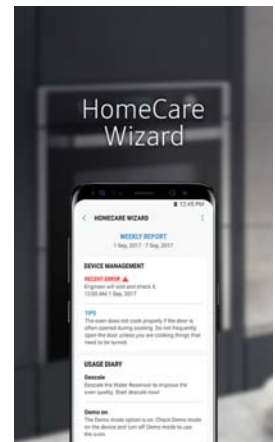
HomeCare Wizard

12:45 PM

HOMECARE WIZARD

WEEKLY REPORT
1 Sep, 2017 - 7 Sep, 2017

DEVICE MANAGEMENT

RECENT ERROR
Engineer will visit and check it.
12:05 AM 1 Sep, 2017

TIPS
The oven does not cook properly if the door is often opened during cooking. Do not frequently open the door unless you are cooking things that need to be turned.

USAGE DIARY

Descale
Descale the Water Reservoir to improve the oven quality. Start descale now!

Demo on
The Demo mode option is on. Check Demo mode on the device and turn off Demo mode to use the oven.